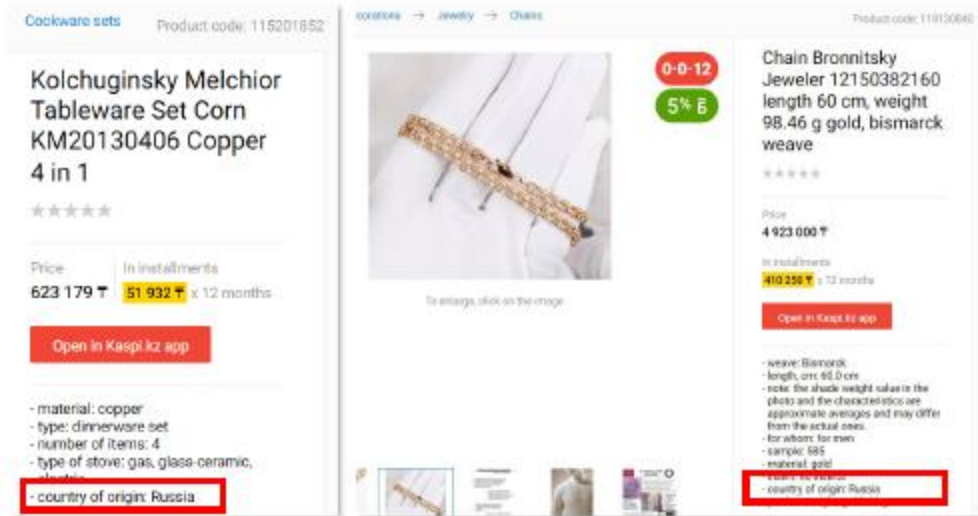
Cookware sets    Product code: 115201852

Kolchuginsky Melchior Tableware Set Corn KM20130406 Copper 4 in 1

Price
623 179 ₸

In installments
51 932 ₸ x 12 months

Open in Kaspi.kz app

- material: copper
- type: dinnerware set
- number of items: 4
- type of stove: gas, glass-ceramic, electric
- country of origin: Russia

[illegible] → Jewelry → Chains    Product code: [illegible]

0-0-12
5% Б

To enlarge, click on the image

Chain Bronnitsky Jeweler 12150382160 length 60 cm, weight 98.46 g gold, bismarck weave

Price
4 923 000 ₸

In installments
410 250 ₸ x 12 months

Open in Kaspi.kz app

- weave: Bismarck
- length, cm: 60.0 cm
- note: the shade weight value in the photo and the characteristics are approximate averages and may differ from the actual ones.
- for whom: for men
- sample: 585
- material: gold
- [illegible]
- country of origin: Russia